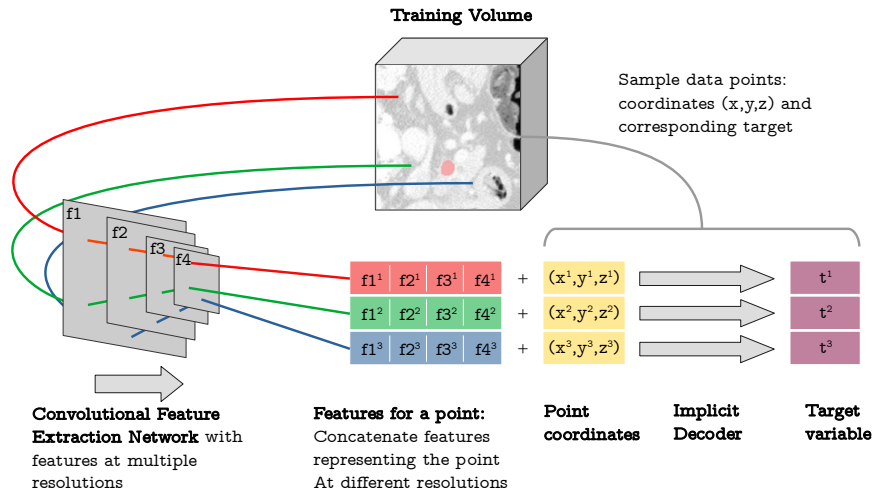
Training Volume

Sample data points: coordinates (x,y,z) and corresponding target

f1
f2
f3
f4

| $f1^1$ | $f2^1$ | $f3^1$ | $f4^1$ |
|---|---|---|---|
| $f1^2$ | $f2^2$ | $f3^2$ | $f4^2$ |
| $f1^3$ | $f2^3$ | $f3^3$ | $f4^3$ |

+ $(x^1,y^1,z^1)$ $t^1$
+ $(x^2,y^2,z^2)$ $t^2$
+ $(x^3,y^3,z^3)$ $t^3$

Convolutional Feature Extraction Network with features at multiple resolutions

Features for a point: Concatenate features representing the point At different resolutions

Point coordinates

Implicit Decoder

Target variable